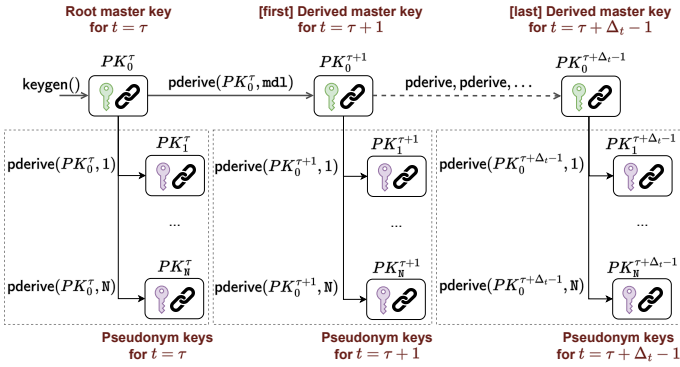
Root master key for $t = \tau$

[first] Derived master key for $t = \tau + 1$

[last] Derived master key for $t = \tau + \Delta_t - 1$

$PK_0^{\tau}$

$PK_0^{\tau+1}$

$PK_0^{\tau+\Delta_t-1}$

keygen()

pderive($PK_0^{\tau}$, mdl)

pderive, pderive, ...

pderive($PK_0^{\tau}$, 1)

$PK_1^{\tau}$

...

pderive($PK_0^{\tau}$, N)

$PK_N^{\tau}$

pderive($PK_0^{\tau+1}$, 1)

$PK_1^{\tau+1}$

...

pderive($PK_0^{\tau+1}$, N)

$PK_N^{\tau+1}$

pderive($PK_0^{\tau+\Delta_t-1}$, 1)

$PK_1^{\tau+\Delta_t-1}$

...

pderive($PK_0^{\tau+\Delta_t-1}$, N)

$PK_N^{\tau+\Delta_t-1}$

Pseudonym keys for $t = \tau$

Pseudonym keys for $t = \tau + 1$

Pseudonym keys for $t = \tau + \Delta_t - 1$